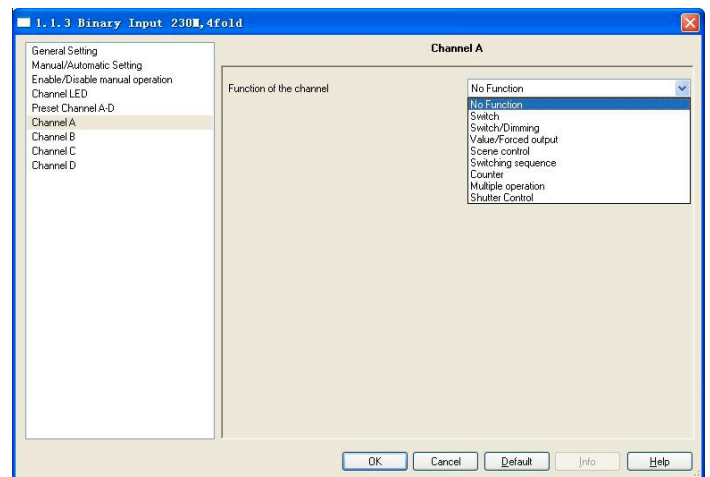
1.1.3 Binary Input 230V,4fold

General Setting
Manual/Automatic Setting
Enable/Disable manual operation
Channel LED
Preset Channel A-D
Channel A
Channel B
Channel C
Channel D

Channel A

Function of the channel

No Function

No Function
Switch
Switch/Dimming
Value/Forced output
Scene control
Switching sequence
Counter
Multiple operation
Shutter Control

OK
Cancel
Default
Info
Help